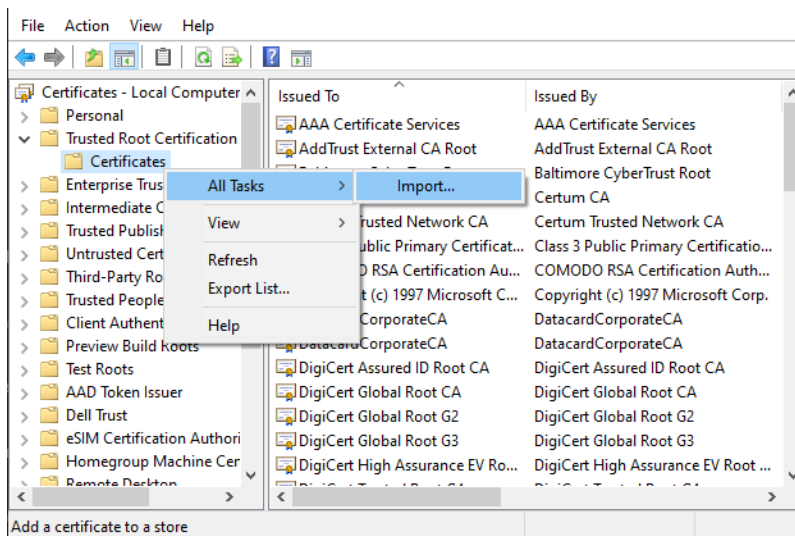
File Action View Help

Certificates - Local Computer
Personal
Trusted Root Certification
Certificates
Enterprise Trus
Intermediate C
Trusted Publish
Untrusted Cert
Third-Party Ro
Trusted People
Client Authent
Preview Build Roots
Test Roots
AAD Token Issuer
Dell Trust
eSIM Certification Authori
Homegroup Machine Cer
Remote Desktop

All Tasks
View
Refresh
Export List...
Help

Import...

| Issued To | Issued By |
|---|---|
| AAA Certificate Services | AAA Certificate Services |
| AddTrust External CA Root | AddTrust External CA Root |
| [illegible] | Baltimore CyberTrust Root |
| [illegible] | Certum CA |
| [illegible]usted Network CA | Certum Trusted Network CA |
| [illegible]ublic Primary Certificat... | Class 3 Public Primary Certificatio... |
| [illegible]O RSA Certification Au... | COMODO RSA Certification Auth... |
| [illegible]t (c) 1997 Microsoft C... | Copyright (c) 1997 Microsoft Corp. |
| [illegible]CorporateCA | DatacardCorporateCA |
| DatacardCorporateCA | DatacardCorporateCA |
| DigiCert Assured ID Root CA | DigiCert Assured ID Root CA |
| DigiCert Global Root CA | DigiCert Global Root CA |
| DigiCert Global Root G2 | DigiCert Global Root G2 |
| DigiCert Global Root G3 | DigiCert Global Root G3 |
| DigiCert High Assurance EV Ro... | DigiCert High Assurance EV Root ... |

Add a certificate to a store